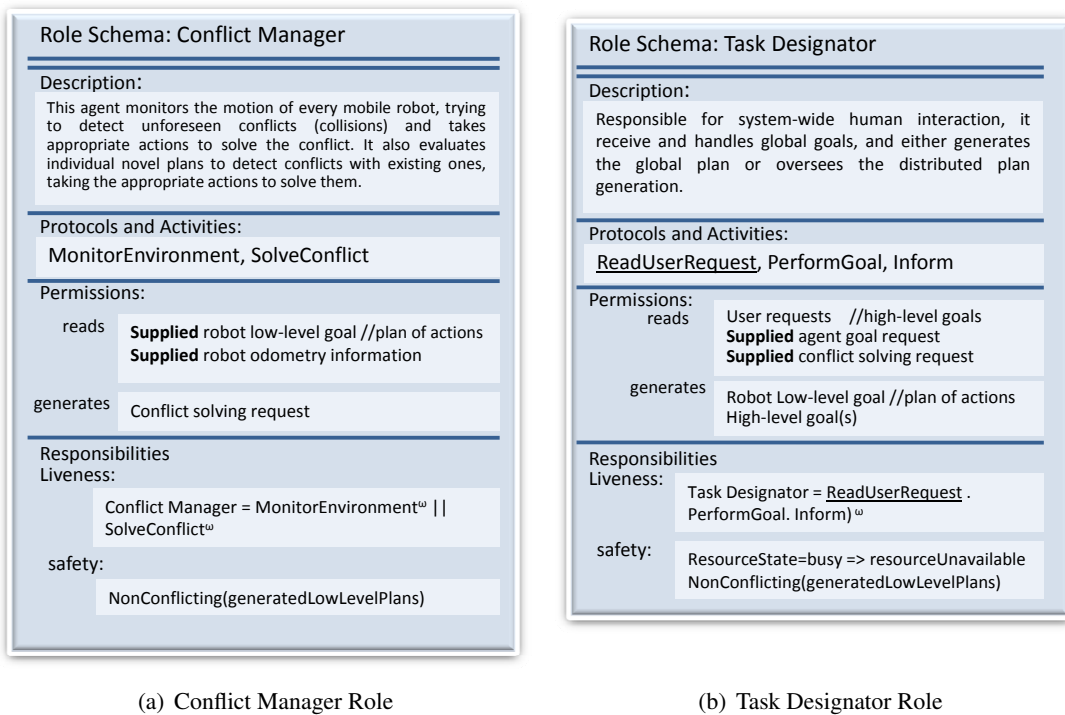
Role Schema: Conflict Manager

Description:

This agent monitors the motion of every mobile robot, trying to detect unforeseen conflicts (collisions) and takes appropriate actions to solve the conflict. It also evaluates individual novel plans to detect conflicts with existing ones, taking the appropriate actions to solve them.

Protocols and Activities:

MonitorEnvironment, SolveConflict

Permissions:

reads

**Supplied** robot low-level goal //plan of actions
**Supplied** robot odometry information

generates

Conflict solving request

Responsibilities
Liveness:

Conflict Manager = MonitorEnvironment$^{\omega}$ || SolveConflict$^{\omega}$

safety:

NonConflicting(generatedLowLevelPlans)

(a) Conflict Manager Role

Role Schema: Task Designator

Description:

Responsible for system-wide human interaction, it receive and handles global goals, and either generates the global plan or oversees the distributed plan generation.

Protocols and Activities:

ReadUserRequest, PerformGoal, Inform

Permissions:
reads

User requests //high-level goals
**Supplied** agent goal request
**Supplied** conflict solving request

generates

Robot Low-level goal //plan of actions
High-level goal(s)

Responsibilities
Liveness:

Task Designator = ReadUserRequest . PerformGoal. Inform) $^{\omega}$

safety:

ResourceState=busy => resourceUnavailable
NonConflicting(generatedLowLevelPlans)

(b) Task Designator Role